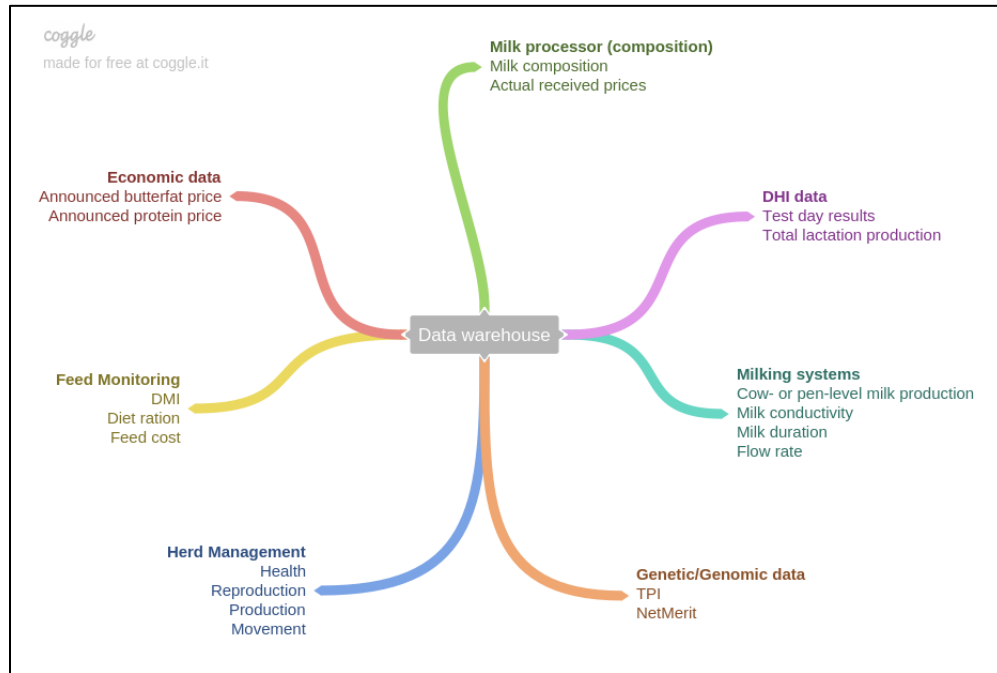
coggle
made for free at coggle.it

Milk processor (composition)
Milk composition
Actual received prices

Economic data
Announced butterfat price
Announced protein price

DHI data
Test day results
Total lactation production

Data warehouse

Feed Monitoring
DMI
Diet ration
Feed cost

Milking systems
Cow- or pen-level milk production
Milk conductivity
Milk duration
Flow rate

Herd Management
Health
Reproduction
Production
Movement

Genetic/Genomic data
TPI
NetMerit